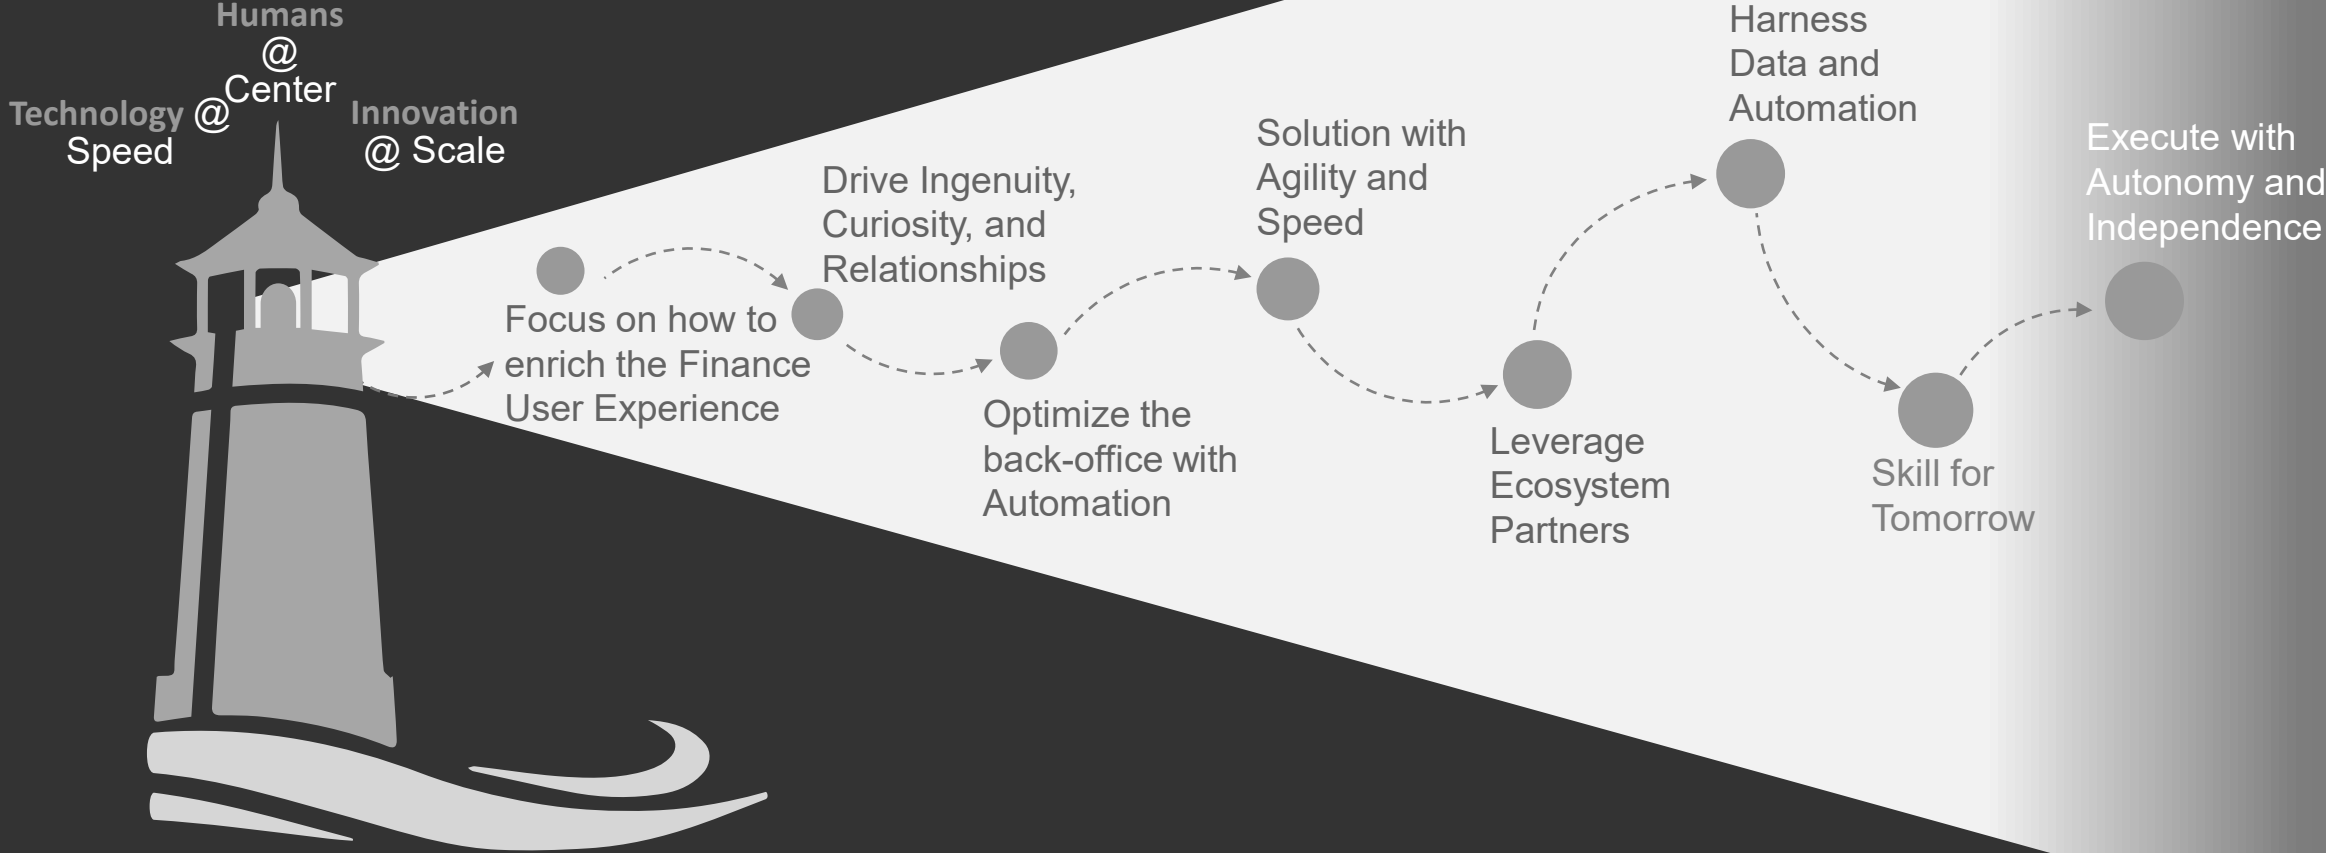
Humans
@
Center

Technology @
Speed

Innovation
@ Scale

Focus on how to enrich the Finance User Experience

Drive Ingenuity, Curiosity, and Relationships

Optimize the back-office with Automation

Solution with Agility and Speed

Leverage Ecosystem Partners

Harness Data and Automation

Skill for Tomorrow

Execute with Autonomy and Independence